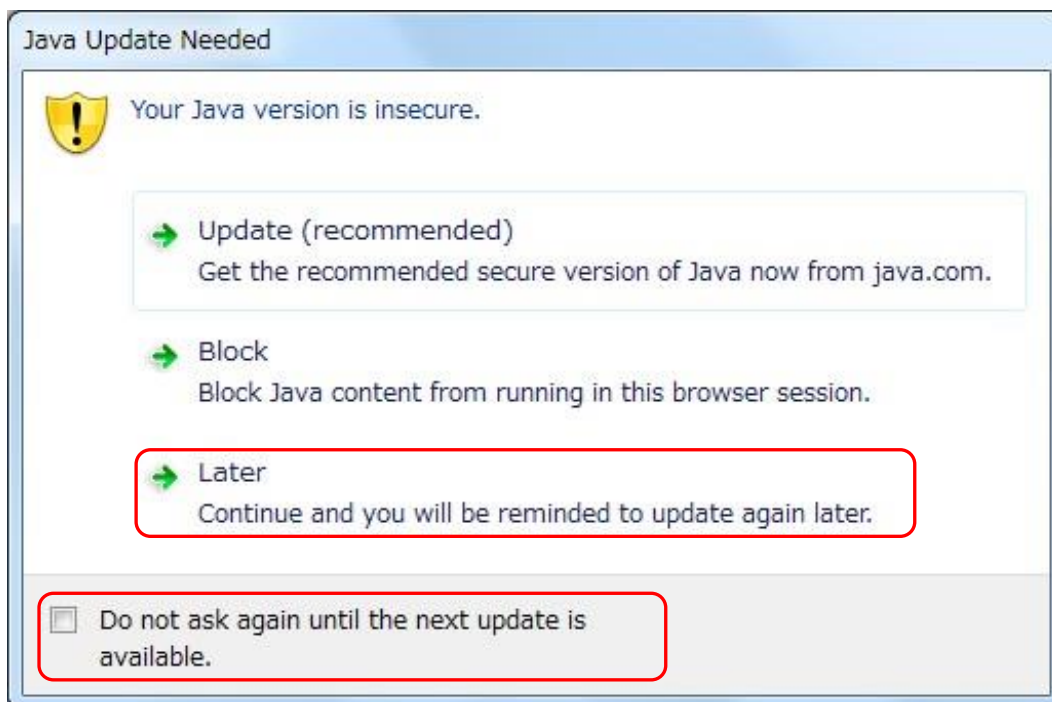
Java Update Needed

Your Java version is insecure.

Update (recommended)
Get the recommended secure version of Java now from java.com.

Block
Block Java content from running in this browser session.

Later
Continue and you will be reminded to update again later.

Do not ask again until the next update is available.